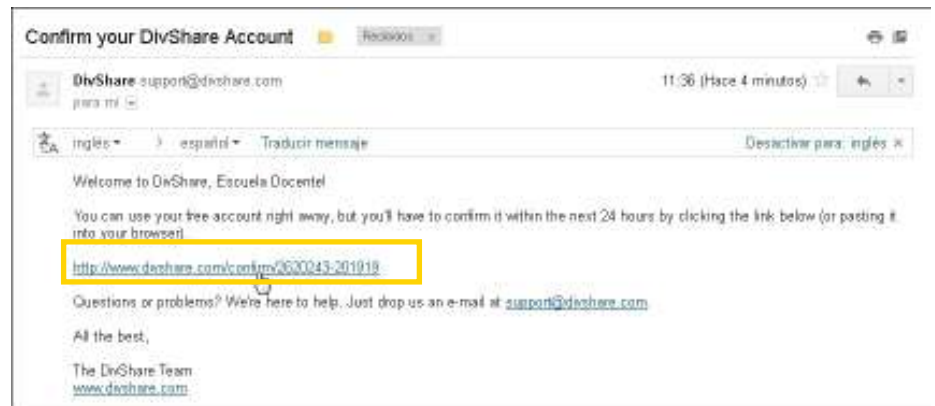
Confirm your DivShare Account

Recibidos x

DivShare support@divshare.com

para mí

11:36 (Hace 4 minutos)

inglés ▾ > español ▾ Traducir mensaje

Desactivar para: inglés ×

Welcome to DivShare, Escuela Docente!

You can use your free account right away, but you'll have to confirm it within the next 24 hours by clicking the link below (or pasting it into your browser)

http://www.divshare.com/confirm/2620243-201919

Questions or problems? We're here to help. Just drop us an e-mail at support@divshare.com

All the best,

The DivShare Team
www.divshare.com